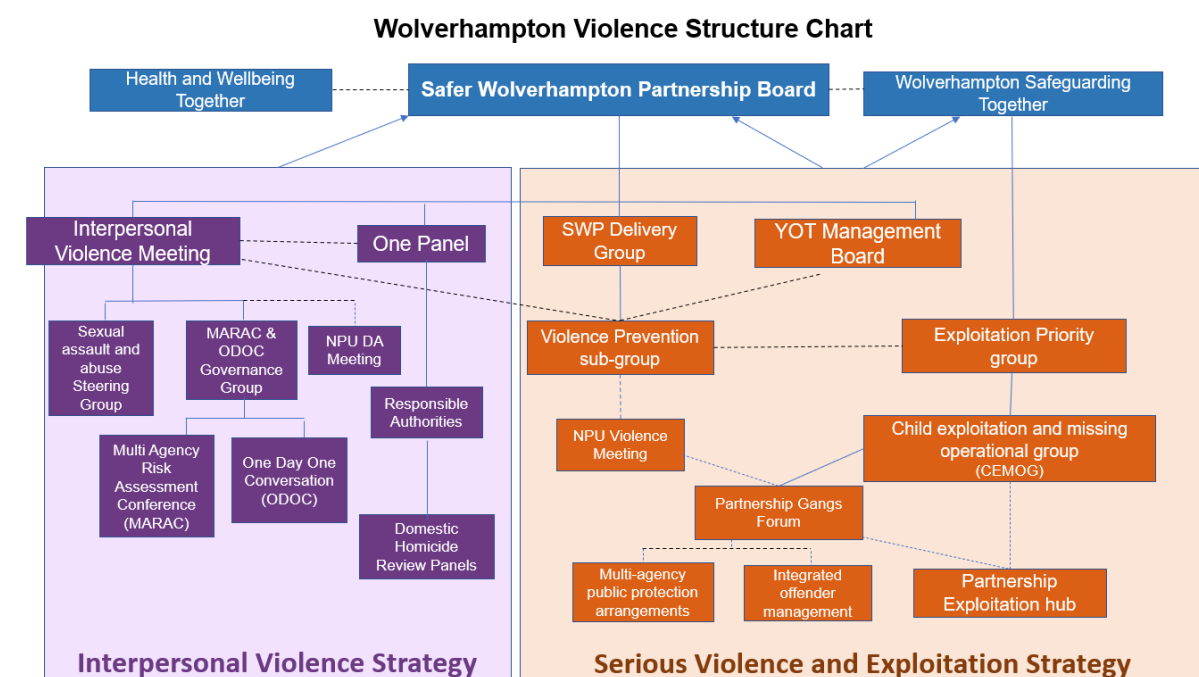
Wolverhampton Violence Structure Chart

Health and Wellbeing Together

Safer Wolverhampton Partnership Board

Wolverhampton Safeguarding Together

Interpersonal Violence Meeting

One Panel

SWP Delivery Group

YOT Management Board

Sexual assault and abuse Steering Group

MARAC & ODOC Governance Group

NPU DA Meeting

Responsible Authorities

Multi Agency Risk Assessment Conference (MARAC)

One Day One Conversation (ODOC)

Domestic Homicide Review Panels

Violence Prevention sub-group

Exploitation Priority group

NPU Violence Meeting

Child exploitation and missing operational group (CEMOG)

Partnership Gangs Forum

Multi-agency public protection arrangements

Integrated offender management

Partnership Exploitation hub

Interpersonal Violence Strategy

Serious Violence and Exploitation Strategy